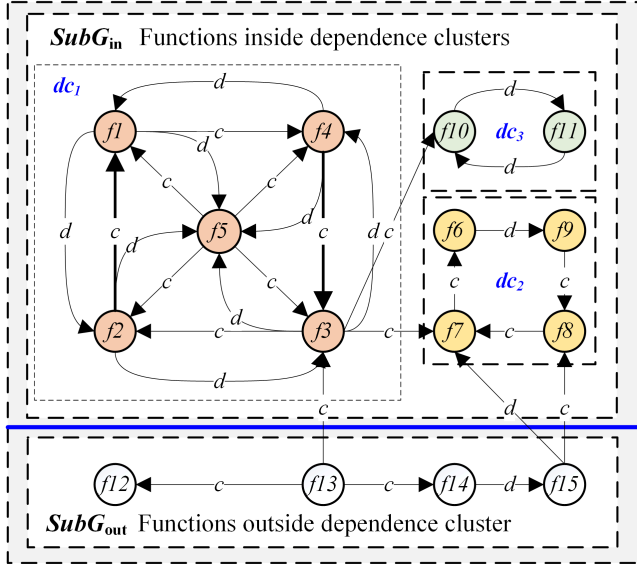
$SubG_{in}$ Functions inside dependence clusters

$dc_1$

d

f1 c f4

d

c c

d d

d c f5 c d c

c c

f2 c d f3

d

c

$dc_3$

f10 d f11

d

f6 d f9

c c

$dc_2$

c

f7 c f8

d c

f12 c f13 c f14 d f15

$SubG_{out}$ Functions outside dependence cluster